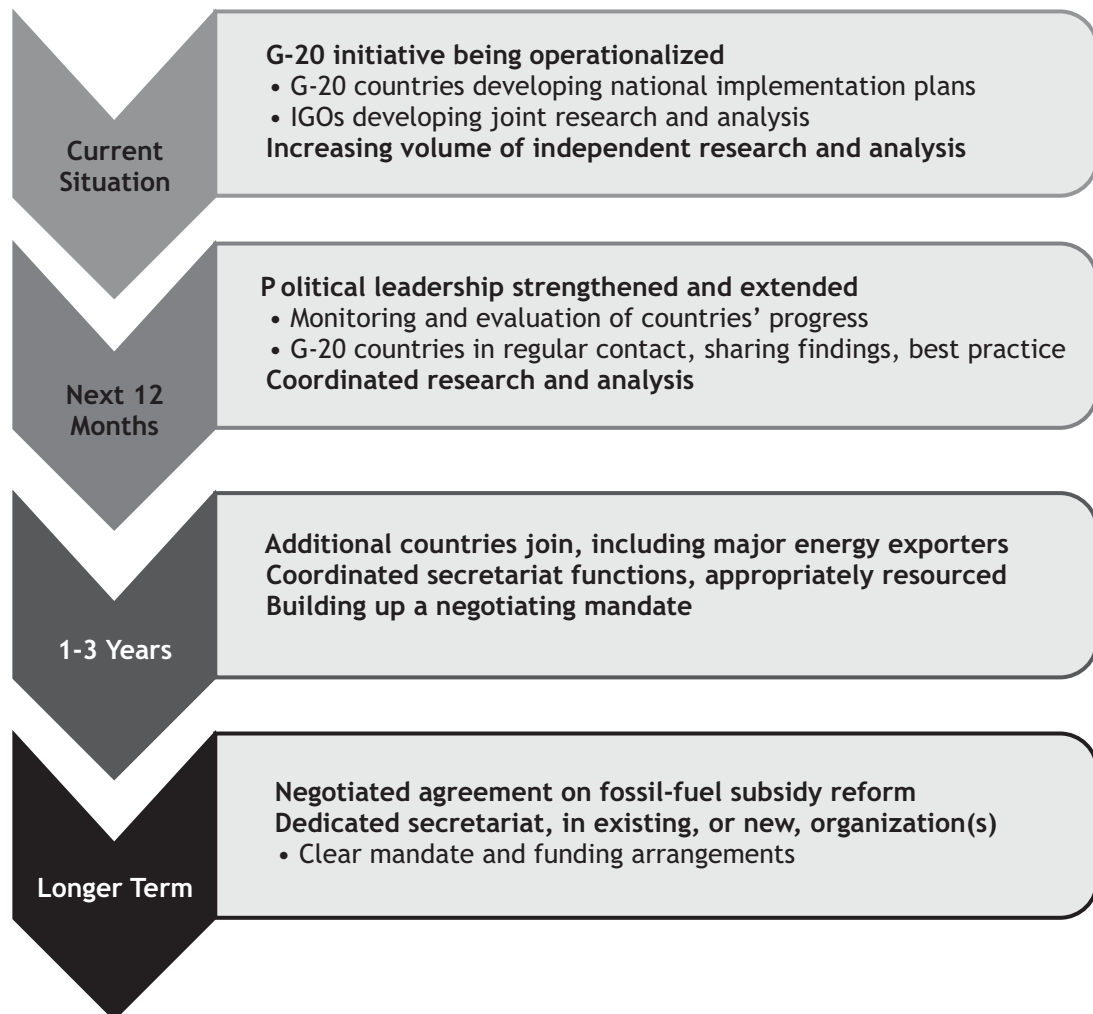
Current Situation

G-20 initiative being operationalized
• G-20 countries developing national implementation plans
• IGOs developing joint research and analysis
Increasing volume of independent research and analysis

Next 12 Months

P olitical leadership strengthened and extended
• Monitoring and evaluation of countries' progress
• G-20 countries in regular contact, sharing findings, best practice
Coordinated research and analysis

1-3 Years

Additional countries join, including major energy exporters
Coordinated secretariat functions, appropriately resourced
Building up a negotiating mandate

Longer Term

Negotiated agreement on fossil-fuel subsidy reform
Dedicated secretariat, in existing, or new, organization(s)
• Clear mandate and funding arrangements